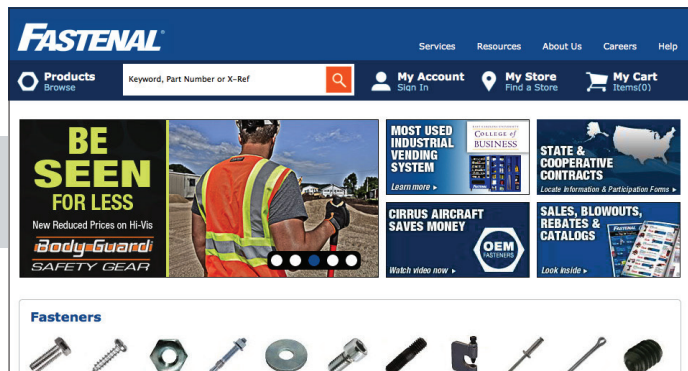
FASTENAL

Services Resources About Us Careers Help

Products Browse

Keyword, Part Number or X-Ref

My Account Sign In

My Store Find a Store

My Cart Items(0)

BE SEEN FOR LESS

New Reduced Prices on Hi-Vis

Body Guard SAFETY GEAR

MOST USED INDUSTRIAL VENDING SYSTEM

Learn more ▸

COLLEGE of BUSINESS

STATE & COOPERATIVE CONTRACTS

Locate Information & Participation Forms ▸

CIRRUS AIRCRAFT SAVES MONEY

OEM FASTENERS

Watch video now ▸

SALES, BLOWOUTS, REBATES & CATALOGS

Look inside ▸

Fasteners